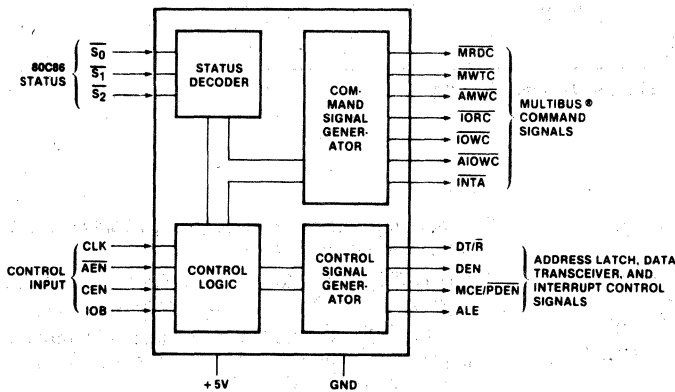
80C86 STATUS

$\overline{S_0}$

$\overline{S_1}$

$\overline{S_2}$

STATUS DECODER

COM-MAND SIGNAL GENER-ATOR

$\overline{MRDC}$

$\overline{MWTC}$

$\overline{AMWC}$

$\overline{IORC}$

$\overline{IOWC}$

$\overline{AIOWC}$

$\overline{INTA}$

MULTIBUS® COMMAND SIGNALS

CONTROL INPUT

CLK

$\overline{AEN}$

CEN

IOB

CONTROL LOGIC

CONTROL SIGNAL GENER-ATOR

DT/$\overline{R}$

DEN

MCE/$\overline{PDEN}$

ALE

ADDRESS LATCH, DATA TRANSCEIVER, AND INTERRUPT CONTROL SIGNALS

+5V

GND